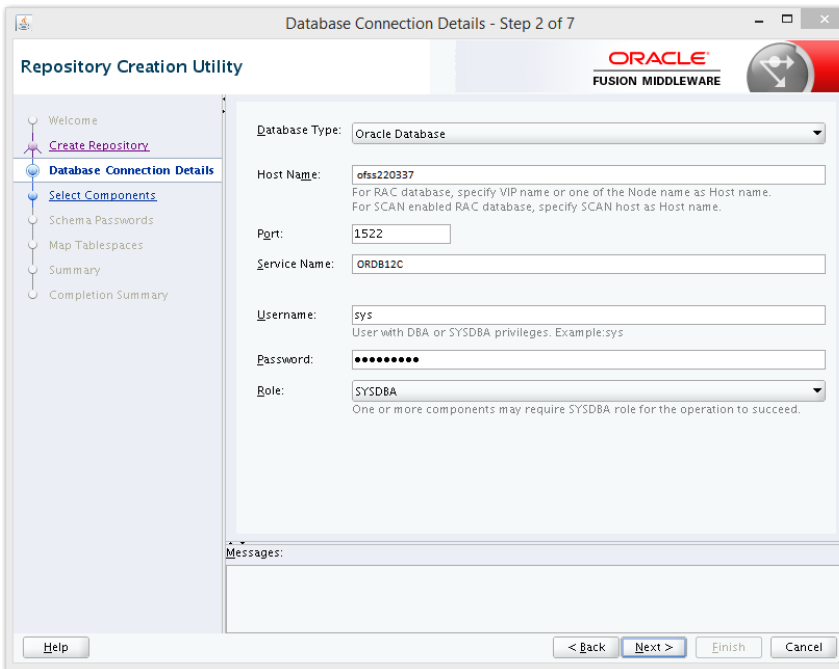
Database Connection Details - Step 2 of 7

Repository Creation Utility

ORACLE
FUSION MIDDLEWARE

Welcome
Create Repository
Database Connection Details
Select Components
Schema Passwords
Map Tablespaces
Summary
Completion Summary

Database Type: Oracle Database

Host Name: ofss220337
For RAC database, specify VIP name or one of the Node name as Host name.
For SCAN enabled RAC database, specify SCAN host as Host name.

Port: 1522

Service Name: ORDB12C

Username: sys
User with DBA or SYSDBA privileges. Example:sys

Password: •••••••••

Role: SYSDBA
One or more components may require SYSDBA role for the operation to succeed.

Messages:

Help

< Back  Next >  Finish  Cancel